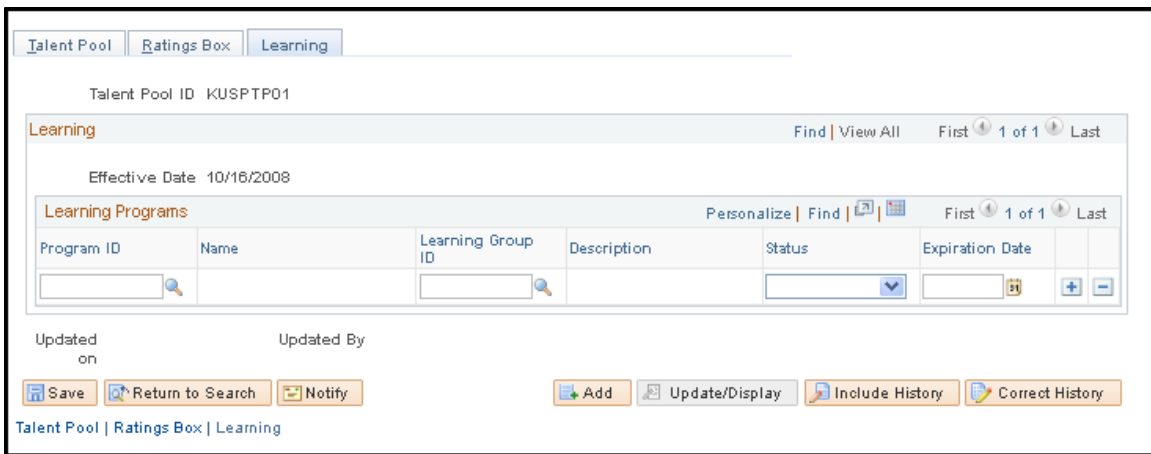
Talent Pool | Ratings Box | Learning

Talent Pool ID KUSPTP01

Learning | Find | View All | First 1 of 1 Last

Effective Date 10/16/2008

Learning Programs | Personalize | Find | First 1 of 1 Last

| Program ID | Name | Learning Group ID | Description | Status | Expiration Date |
|---|---|---|---|---|---|
| | | | | | |

Updated on

Updated By

Save | Return to Search | Notify | Add | Update/Display | Include History | Correct History

Talent Pool | Ratings Box | Learning